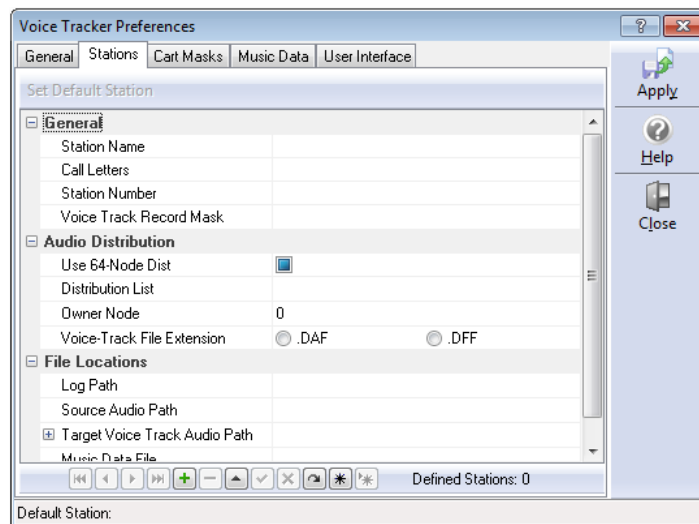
Voice Tracker Preferences

General | Stations | Cart Masks | Music Data | User Interface

Apply

Help

Close

Set Default Station

General
Station Name
Call Letters
Station Number
Voice Track Record Mask

Audio Distribution
Use 64-Node Dist
Distribution List
Owner Node 0
Voice-Track File Extension .DAF .DFF

File Locations
Log Path
Source Audio Path
Target Voice Track Audio Path
Music Data File

Defined Stations: 0

Default Station: